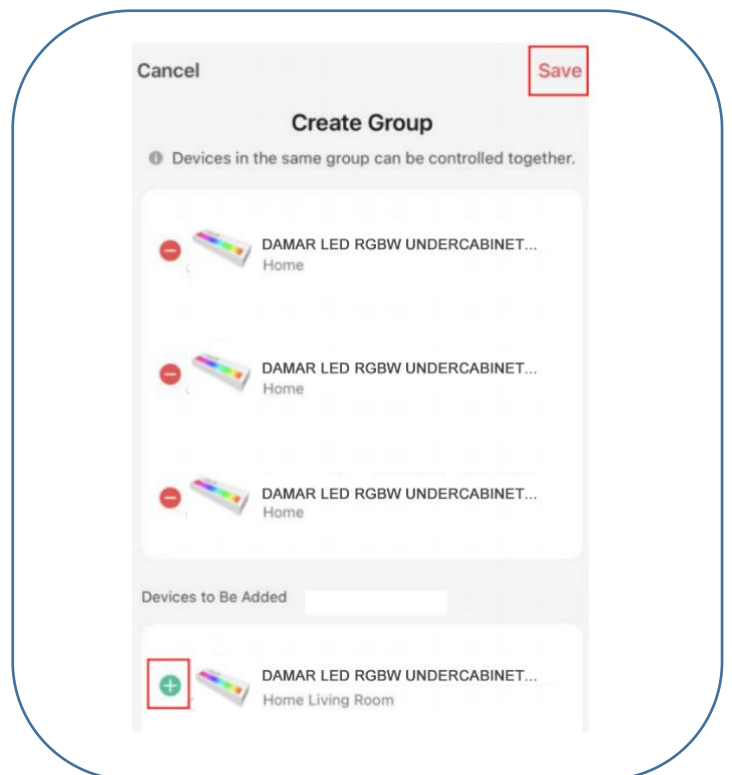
Cancel

Save

Create Group

Devices in the same group can be controlled together.

DAMAR LED RGBW UNDERCABINET...
Home

DAMAR LED RGBW UNDERCABINET...
Home

DAMAR LED RGBW UNDERCABINET...
Home

Devices to Be Added

DAMAR LED RGBW UNDERCABINET...
Home Living Room